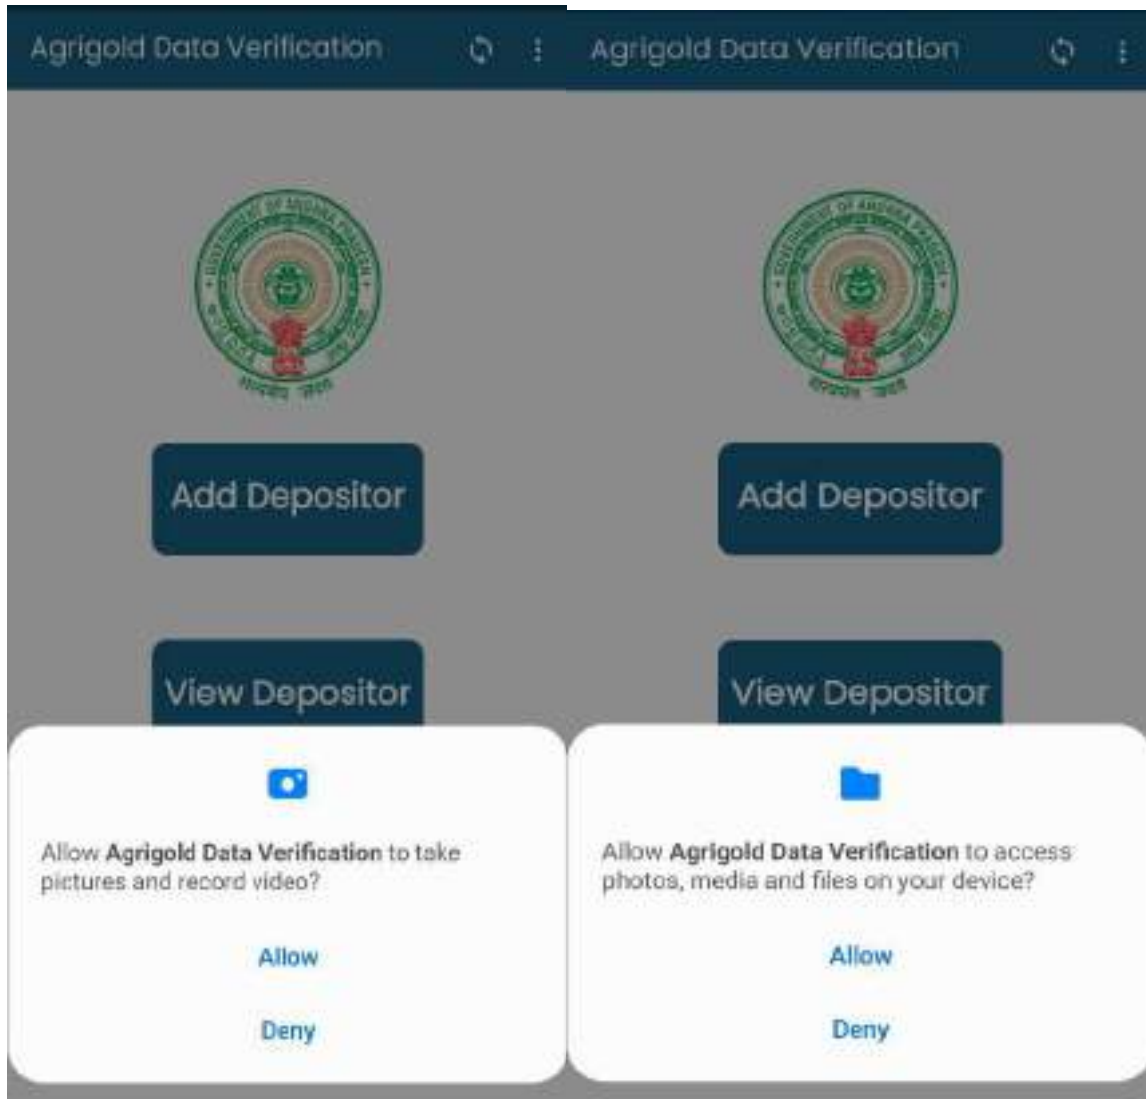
Agrigold Data Verification

Add Depositor

View Depositor

Allow **Agrigold Data Verification** to take pictures and record video?

Allow

Deny

Agrigold Data Verification

Add Depositor

View Depositor

Allow **Agrigold Data Verification** to access photos, media and files on your device?

Allow

Deny